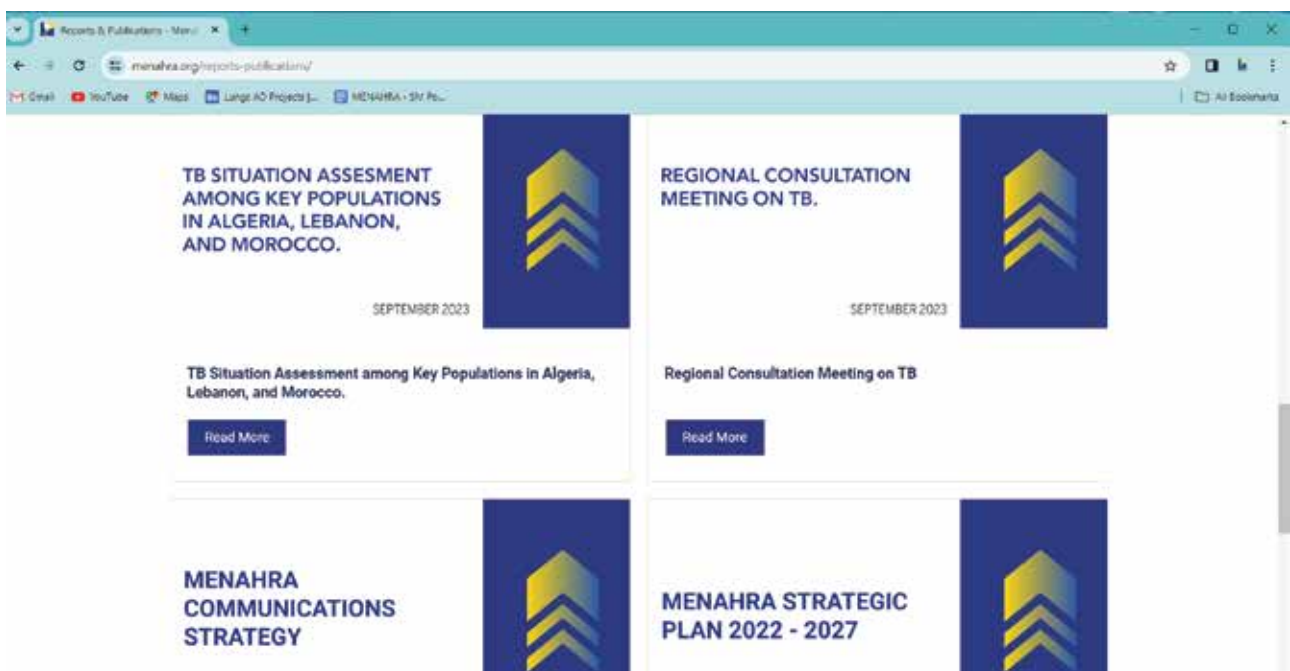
Reports & Publications - Mena ×

menahra.org/reports-publications/

Gmail YouTube Maps Large AO Projects |... MENAHRA - SIV Po...

All Bookmarks

TB SITUATION ASSESMENT AMONG KEY POPULATIONS IN ALGERIA, LEBANON, AND MOROCCO.

SEPTEMBER 2023

TB Situation Assessment among Key Populations in Algeria, Lebanon, and Morocco.

Read More

REGIONAL CONSULTATION MEETING ON TB.

SEPTEMBER 2023

Regional Consultation Meeting on TB

Read More

MENAHRA COMMUNICATIONS STRATEGY

MENAHRA STRATEGIC PLAN 2022 - 2027